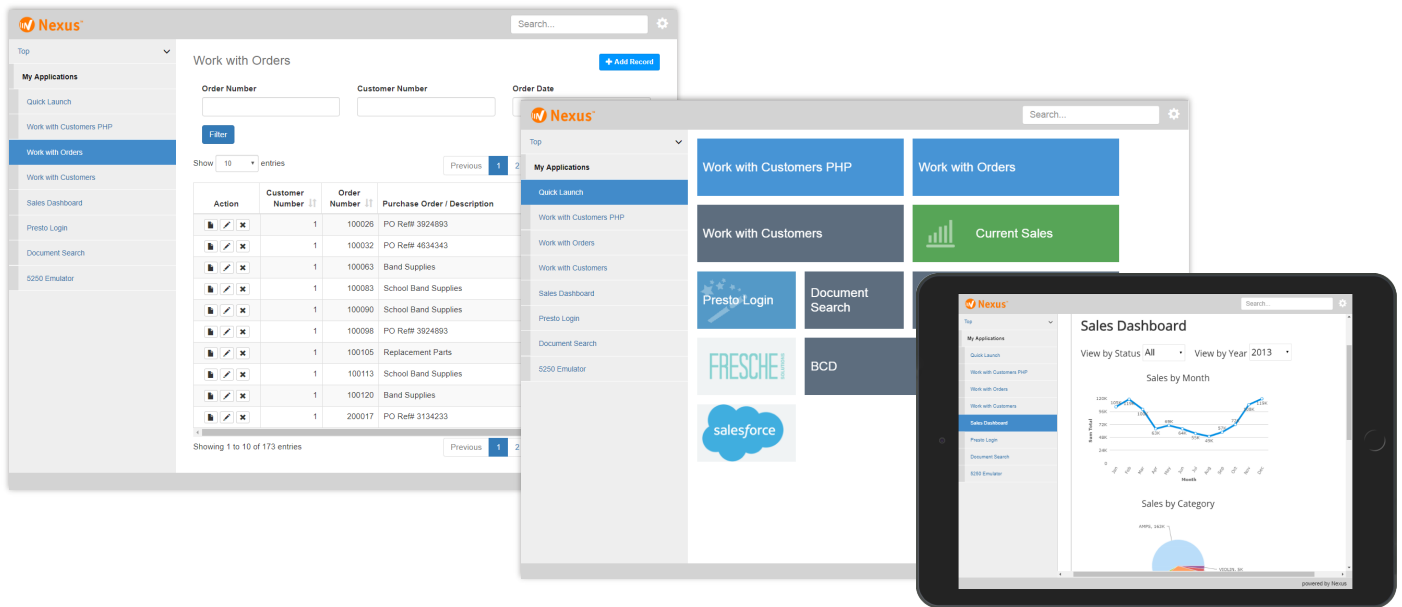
Nexus
Search...

Top
My Applications
Quick Launch
Work with Customers PHP
Work with Orders
Work with Customers
Sales Dashboard
Presto Login
Document Search
5250 Emulator

Work with Orders
Add Record
Order Number
Customer Number
Order Date
Filter
Show 10 entries
Previous 1 2

| Action | Customer Number | Order Number | Purchase Order / Description |
|---|---|---|---|
| | 1 | 100026 | PO Ref# 3924893 |
| | 1 | 100032 | PO Ref# 4634343 |
| | 1 | 100063 | Band Supplies |
| | 1 | 100083 | School Band Supplies |
| | 1 | 100090 | School Band Supplies |
| | 1 | 100098 | PO Ref# 3924893 |
| | 1 | 100105 | Replacement Parts |
| | 1 | 100113 | School Band Supplies |
| | 1 | 100120 | Band Supplies |
| | 1 | 200017 | PO Ref# 3134233 |

Showing 1 to 10 of 173 entries
Previous 1 2

Nexus
Search...
Top
My Applications
Quick Launch
Work with Customers PHP
Work with Orders
Work with Customers
Sales Dashboard
Presto Login
Document Search
5250 Emulator

Work with Customers PHP
Work with Orders
Work with Customers
Current Sales
Presto Login
Document Search
FRESCHE
BCD
salesforce

Nexus
Search...
Top
My Applications
Quick Launch
Work with Customers PHP
Work with Orders
Work with Customers
Sales Dashboard
Presto Login
Document Search
5250 Emulator

Sales Dashboard
View by Status All
View by Year 2013
Sales by Month
Month
Sales by Category
APPS, 163K
VIOLIN, 9K
powered by Nexus